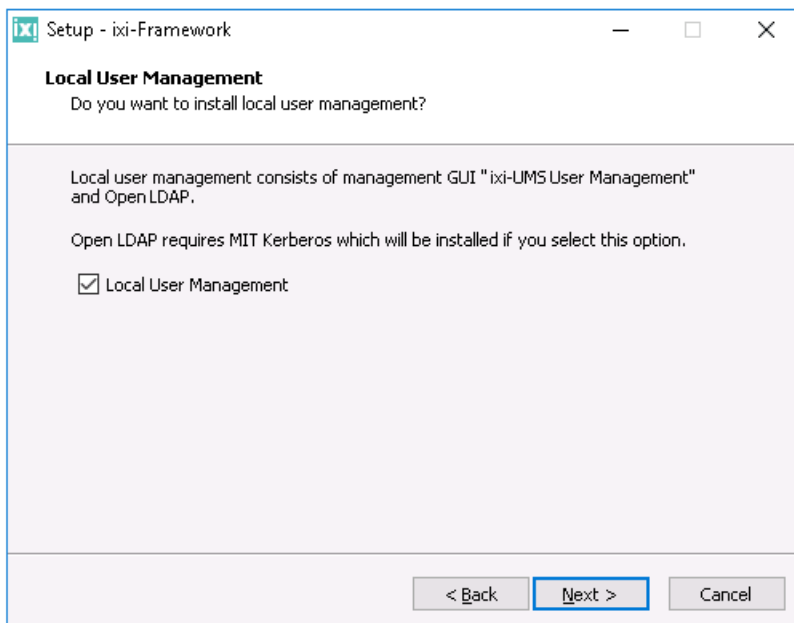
ixi Setup - ixi-Framework

Local User Management
Do you want to install local user management?

Local user management consists of management GUI "ixi-UMS User Management" and Open LDAP.

Open LDAP requires MIT Kerberos which will be installed if you select this option.

☑ Local User Management

< Back | Next > | Cancel